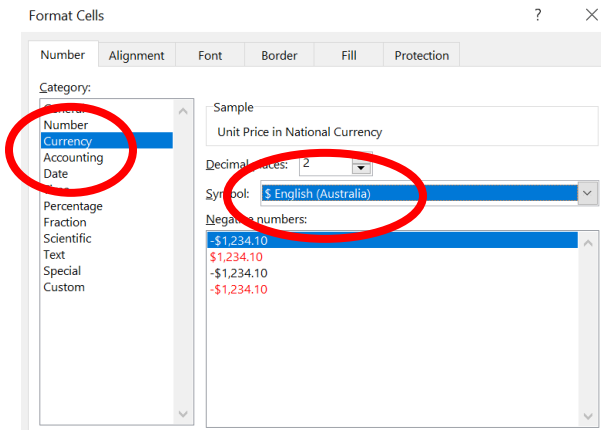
Format Cells

?

Number | Alignment | Font | Border | Fill | Protection

Category:

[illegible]
Number
Currency
Accounting
Date
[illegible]
Percentage
Fraction
Scientific
Text
Special
Custom

Sample

Unit Price in National Currency

Decimal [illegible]: 2

Sy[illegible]bol: $ English (Australia)

Nega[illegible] numbers:

-$1,234.10
$1,234.10
-$1,234.10
-$1,234.10